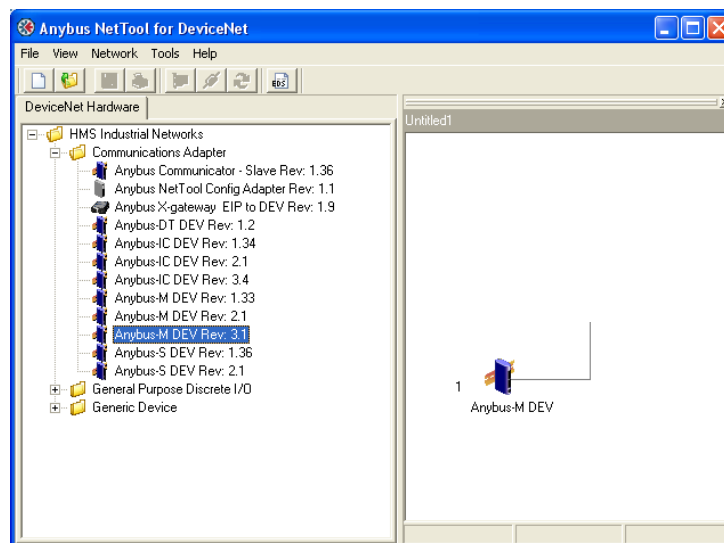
Anybus NetTool for DeviceNet

File View Network Tools Help

EDS

DeviceNet Hardware

HMS Industrial Networks
Communications Adapter
Anybus Communicator - Slave Rev: 1.36
Anybus NetTool Config Adapter Rev: 1.1
Anybus X-gateway EIP to DEV Rev: 1.9
Anybus-DT DEV Rev: 1.2
Anybus-IC DEV Rev: 1.34
Anybus-IC DEV Rev: 2.1
Anybus-IC DEV Rev: 3.4
Anybus-M DEV Rev: 1.33
Anybus-M DEV Rev: 2.1
Anybus-M DEV Rev: 3.1
Anybus-S DEV Rev: 1.36
Anybus-S DEV Rev: 2.1
General Purpose Discrete I/O
Generic Device

Untitled1

1
Anybus-M DEV